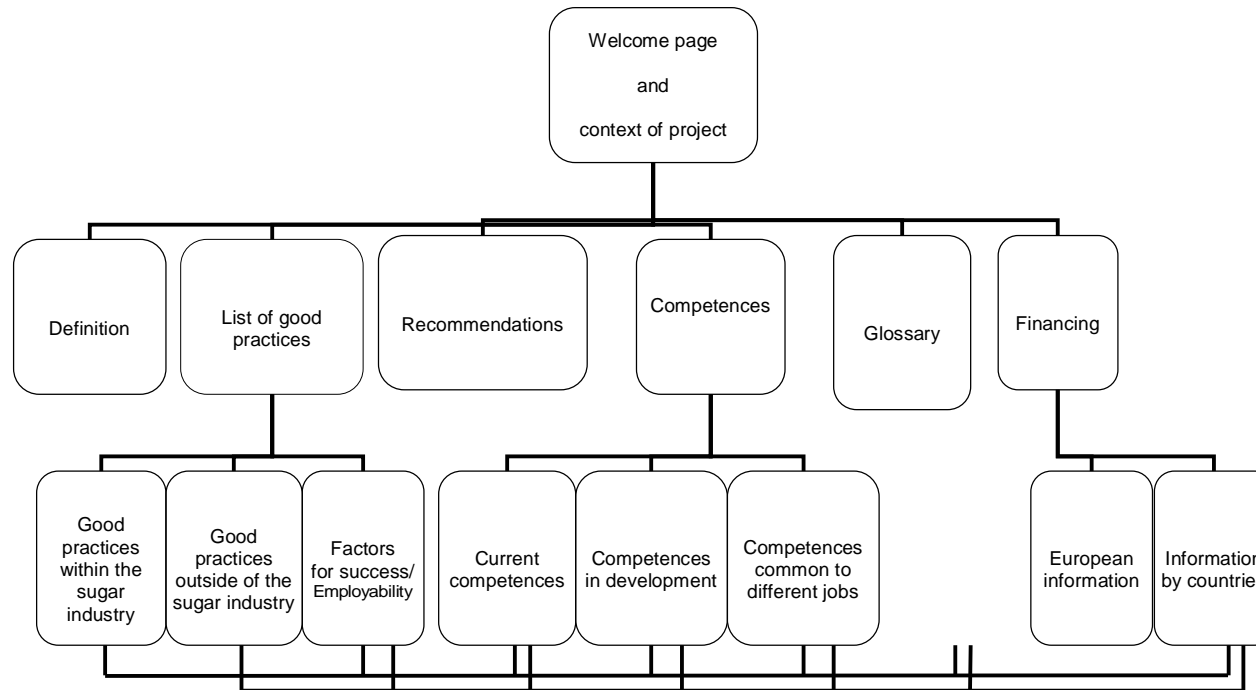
Welcome page

and

context of project

Definition

List of good practices

Recommendations

Competences

Glossary

Financing

Good practices within the sugar industry

Good practices outside of the sugar industry

Factors for success/ Employability

Current competences

Competences in development

Competences common to different jobs

European information

Information by countrie